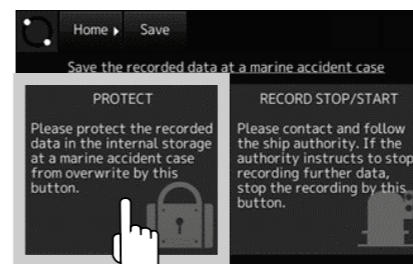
Home ▸ Save

Save the recorded data at a marine accident case

PROTECT

Please protect the recorded data in the internal storage at a marine accident case from overwrite by this button.

RECORD STOP/START

Please contact and follow the ship authority. If the authority instructs to stop recording further data, stop the recording by this button.